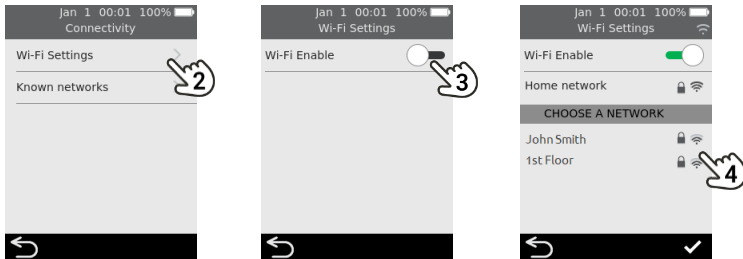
Jan 1 00:01 100%
Connectivity

Wi-Fi Settings

Known networks

2

Jan 1 00:01 100%
Wi-Fi Settings

Wi-Fi Enable

3

Jan 1 00:01 100%
Wi-Fi Settings

Wi-Fi Enable

Home network

CHOOSE A NETWORK

John Smith

1st Floor

4